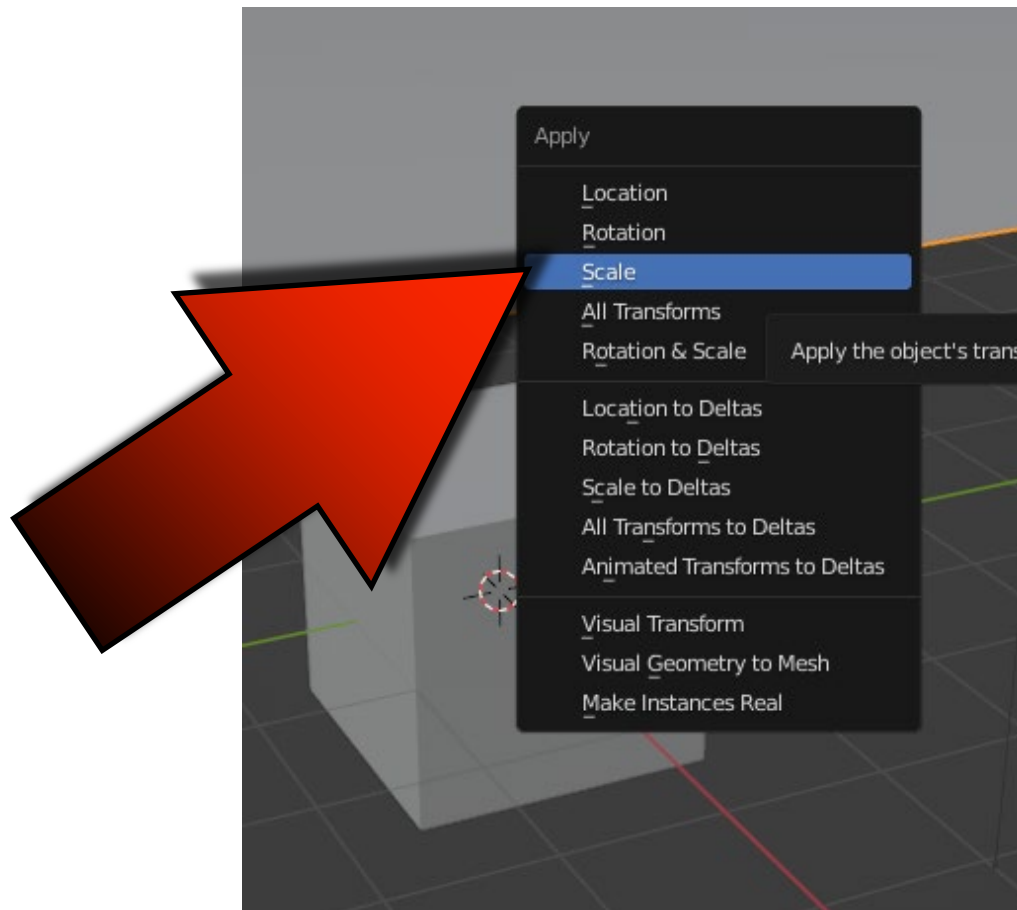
Apply

Location
Rotation
Scale
All Transforms
Rotation & Scale

Apply the object's trans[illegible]

Location to Deltas
Rotation to Deltas
Scale to Deltas
All Transforms to Deltas
Animated Transforms to Deltas

Visual Transform
Visual Geometry to Mesh
Make Instances Real